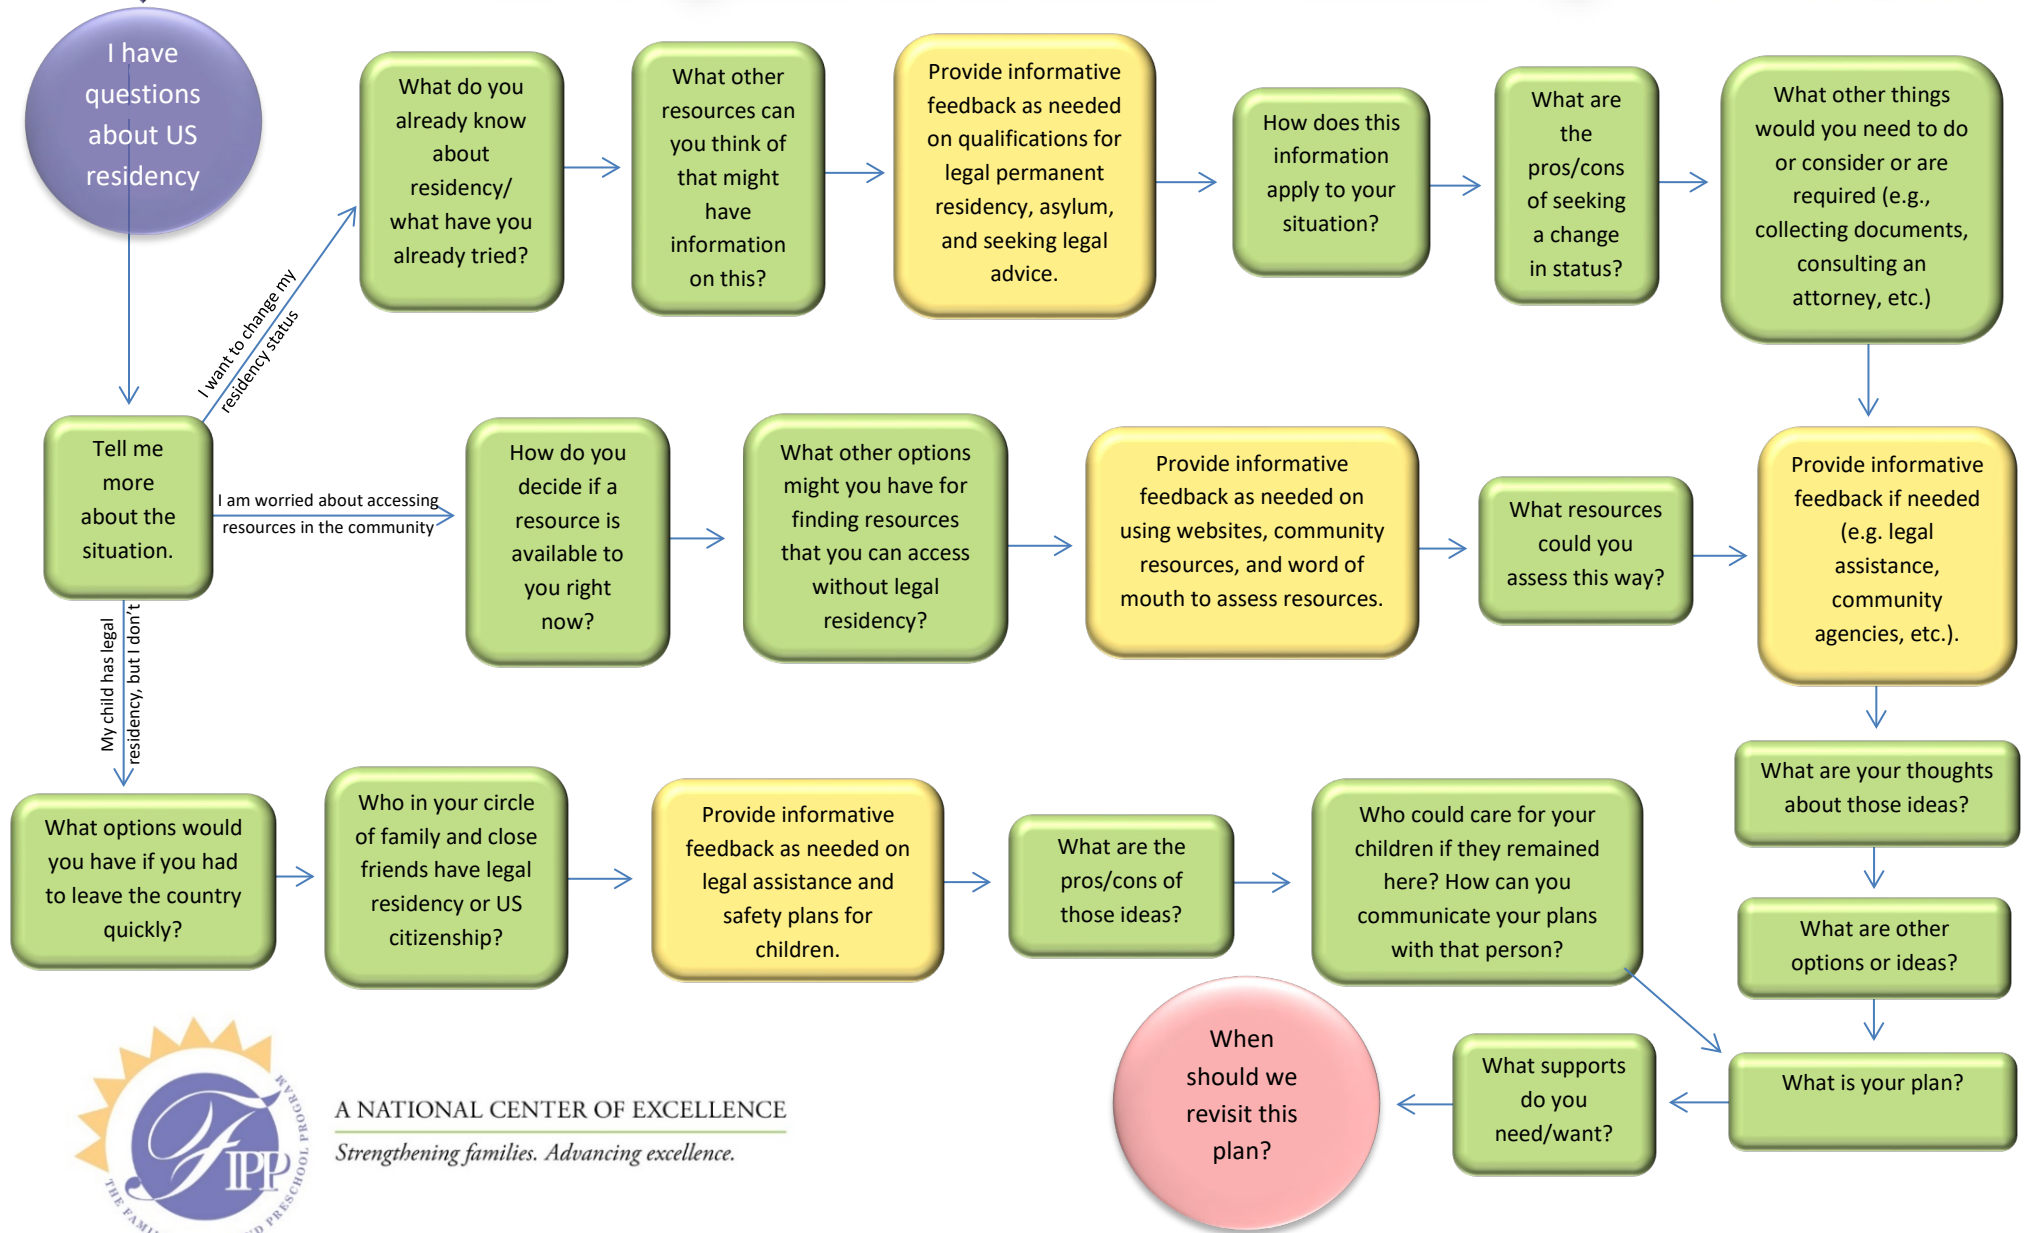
I have questions about US residency

Tell me more about the situation.

I want to change my residency status

What do you already know about residency/ what have you already tried?

What other resources can you think of that might have information on this?

Provide informative feedback as needed on qualifications for legal permanent residency, asylum, and seeking legal advice.

How does this information apply to your situation?

What are the pros/cons of seeking a change in status?

What other things would you need to do or consider or are required (e.g., collecting documents, consulting an attorney, etc.)

I am worried about accessing resources in the community

How do you decide if a resource is available to you right now?

What other options might you have for finding resources that you can access without legal residency?

Provide informative feedback as needed on using websites, community resources, and word of mouth to assess resources.

What resources could you assess this way?

Provide informative feedback if needed (e.g. legal assistance, community agencies, etc.).

My child has legal residency, but I don't

What options would you have if you had to leave the country quickly?

Who in your circle of family and close friends have legal residency or US citizenship?

Provide informative feedback as needed on legal assistance and safety plans for children.

What are the pros/cons of those ideas?

Who could care for your children if they remained here? How can you communicate your plans with that person?

What are your thoughts about those ideas?

What are other options or ideas?

What is your plan?

What supports do you need/want?

When should we revisit this plan?

FIPP THE FAMILY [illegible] PRESCHOOL PROGRAM

A NATIONAL CENTER OF EXCELLENCE
Strengthening families. Advancing excellence.